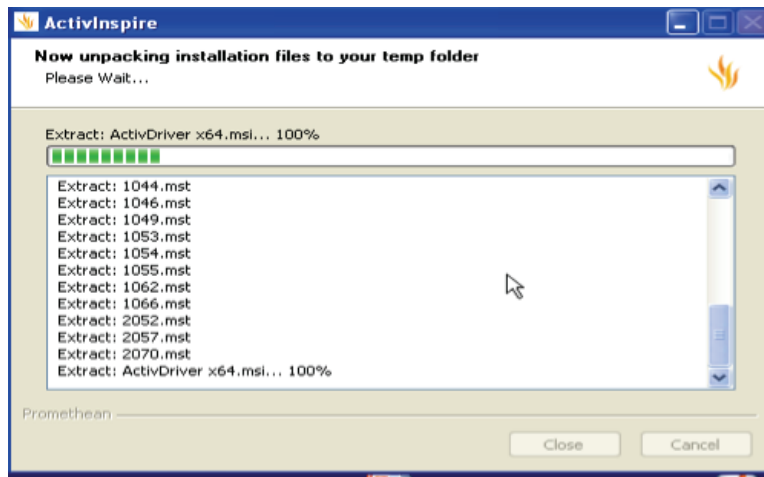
ActivInspire

Now unpacking installation files to your temp folder
Please Wait...

Extract: ActivDriver x64.msi... 100%

Extract: 1044.mst
Extract: 1046.mst
Extract: 1049.mst
Extract: 1053.mst
Extract: 1054.mst
Extract: 1055.mst
Extract: 1062.mst
Extract: 1066.mst
Extract: 2052.mst
Extract: 2057.mst
Extract: 2070.mst
Extract: ActivDriver x64.msi... 100%

Promethean

Close
Cancel